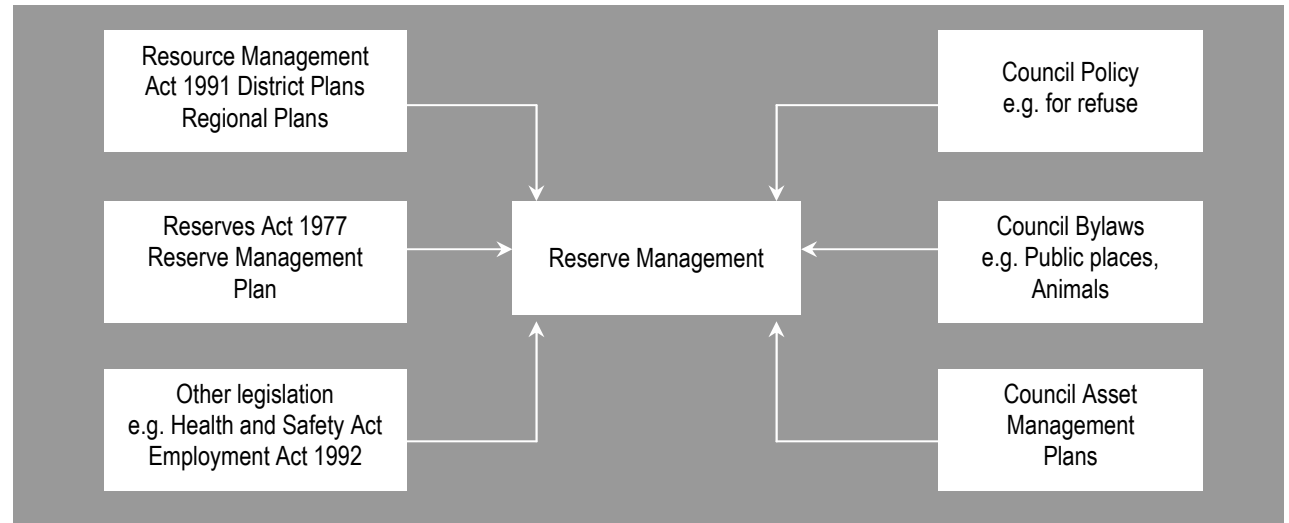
Resource Management Act 1991 District Plans Regional Plans

Reserves Act 1977 Reserve Management Plan

Other legislation e.g. Health and Safety Act Employment Act 1992

Reserve Management

Council Policy e.g. for refuse

Council Bylaws e.g. Public places, Animals

Council Asset Management Plans